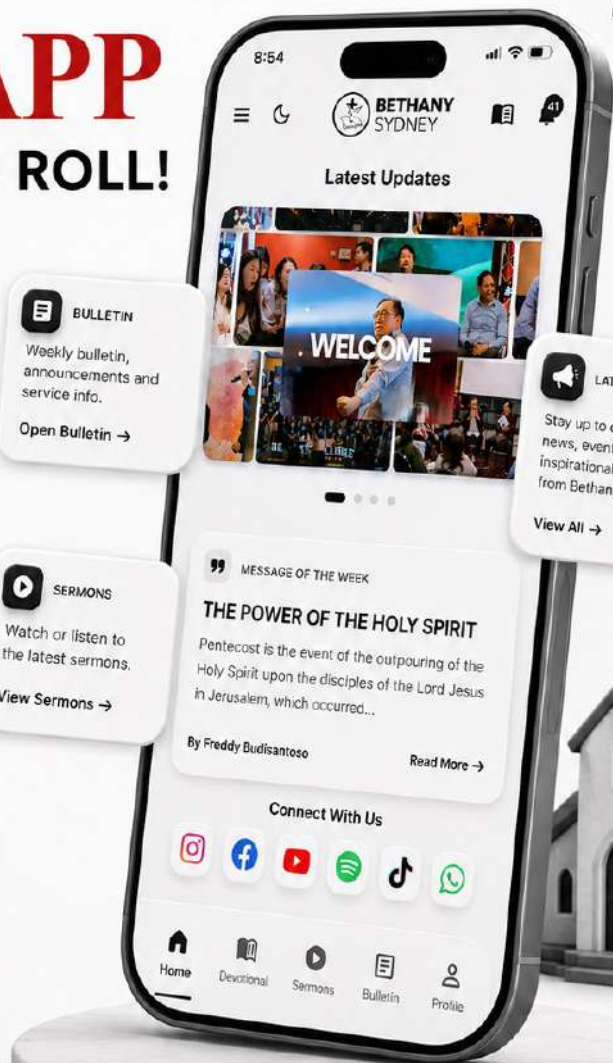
APP

ROLL!

8:54

BETHANY SYDNEY

41

Latest Updates

WELCOME

BULLETIN

Weekly bulletin, announcements and service info.

Open Bulletin →

LAT

Stay up to news, event inspirational from Bethan

View All →

SERMONS

Watch or listen to the latest sermons.

View Sermons →

MESSAGE OF THE WEEK

THE POWER OF THE HOLY SPIRIT

Pentecost is the event of the outpouring of the Holy Spirit upon the disciples of the Lord Jesus in Jerusalem, which occurred...

By Freddy Budisantoso

Read More →

Connect With Us

Home

Devotional

Sermons

Bulletin

Profile